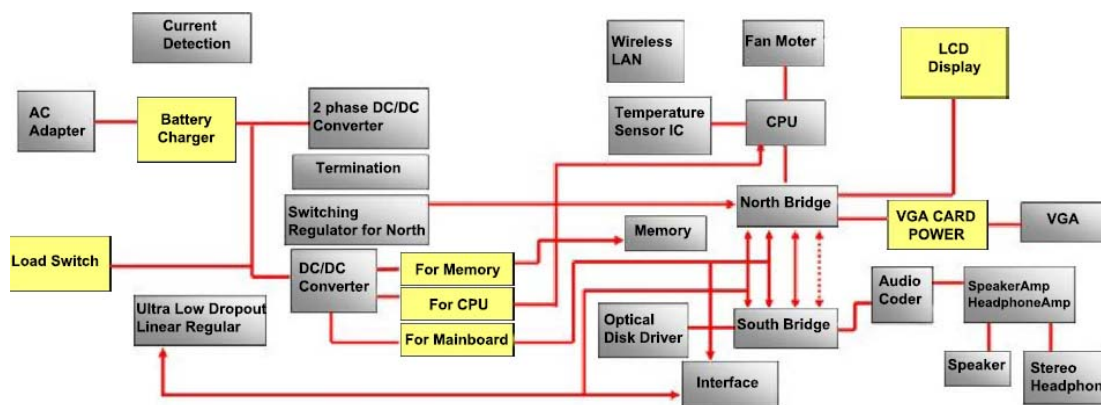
Current Detection

AC Adapter

Battery Charger

2 phase DC/DC Converter

Termination

Switching Regulator for North

Load Switch

DC/DC Converter

For Memory

For CPU

For Mainboard

Ultra Low Dropout Linear Regular

Wireless LAN

Fan Moter

Temperature Sensor IC

CPU

LCD Display

North Bridge

VGA CARD POWER

VGA

Memory

Optical Disk Driver

South Bridge

Audio Coder

SpeakerAmp HeadphoneAmp

Speaker

Stereo Headphon

Interface